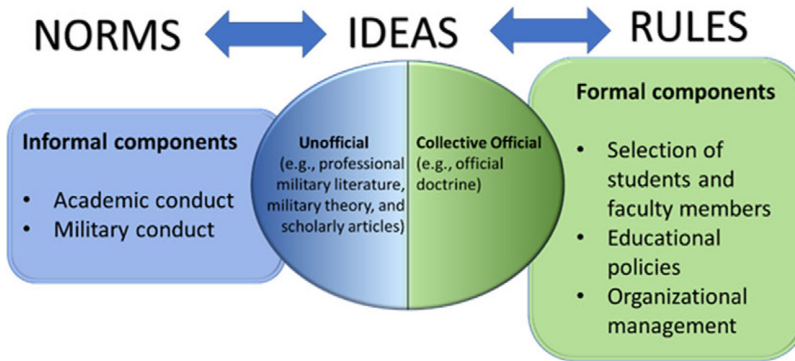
NORMS IDEAS RULES

Informal components

- Academic conduct
- Military conduct

Unofficial
(e.g., professional military literature, military theory, and scholarly articles)

Collective Official
(e.g., official doctrine)

Formal components

- Selection of students and faculty members
- Educational policies
- Organizational management